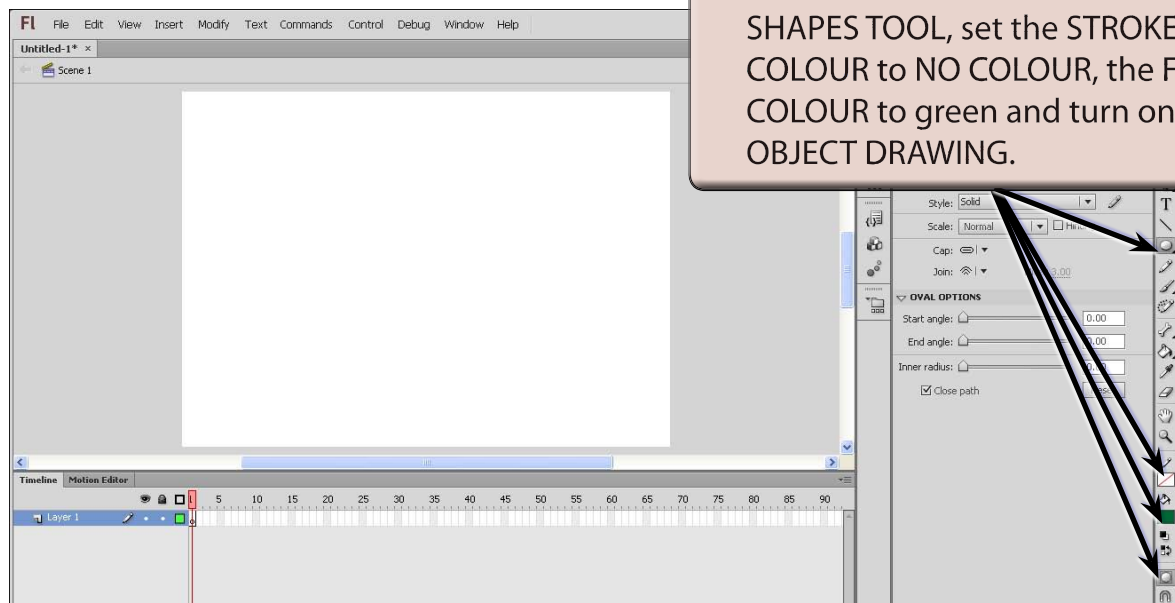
Fl File Edit View Insert Modify Text Commands Control Debug Window Help

Untitled-1* ×

Scene 1

SHAPES TOOL, set the STROKE COLOUR to NO COLOUR, the F COLOUR to green and turn on OBJECT DRAWING.

Style: Solid

Scale: Normal

Cap:

Join:

OVAL OPTIONS

Start angle: 0.00

End angle: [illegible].00

Inner radius: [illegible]

Close path

Timeline Motion Editor

5 10 15 20 25 30 35 40 45 50 55 60 65 70 75 80 85 90

Layer 1